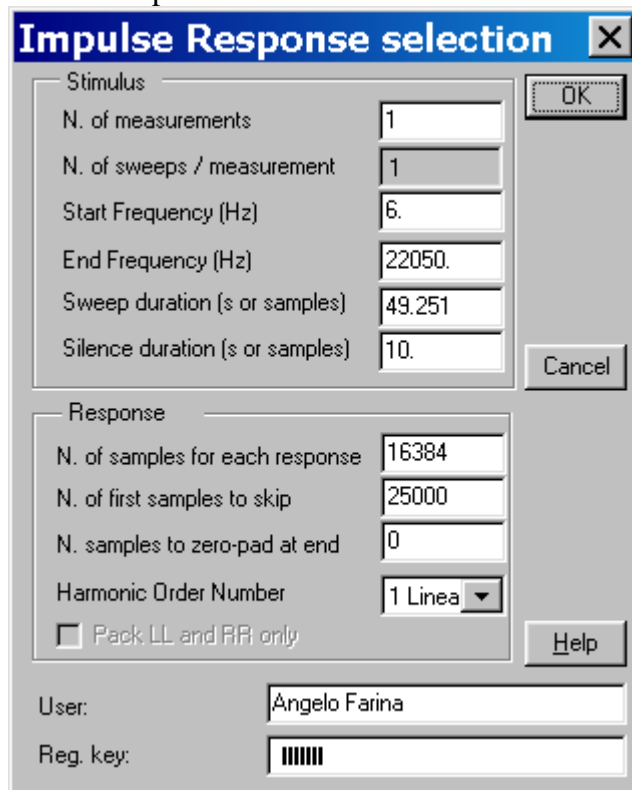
Impulse Response selection

Stimulus

N. of measurements 1

N. of sweeps / measurement 1

Start Frequency (Hz) 6.

End Frequency (Hz) 22050.

Sweep duration (s or samples) 49.251

Silence duration (s or samples) 10.

OK

Cancel

Response

N. of samples for each response 16384

N. of first samples to skip 25000

N. samples to zero-pad at end 0

Harmonic Order Number 1 Linea

Pack LL and RR only

Help

User: Angelo Farina

Reg. key: IIIIIII